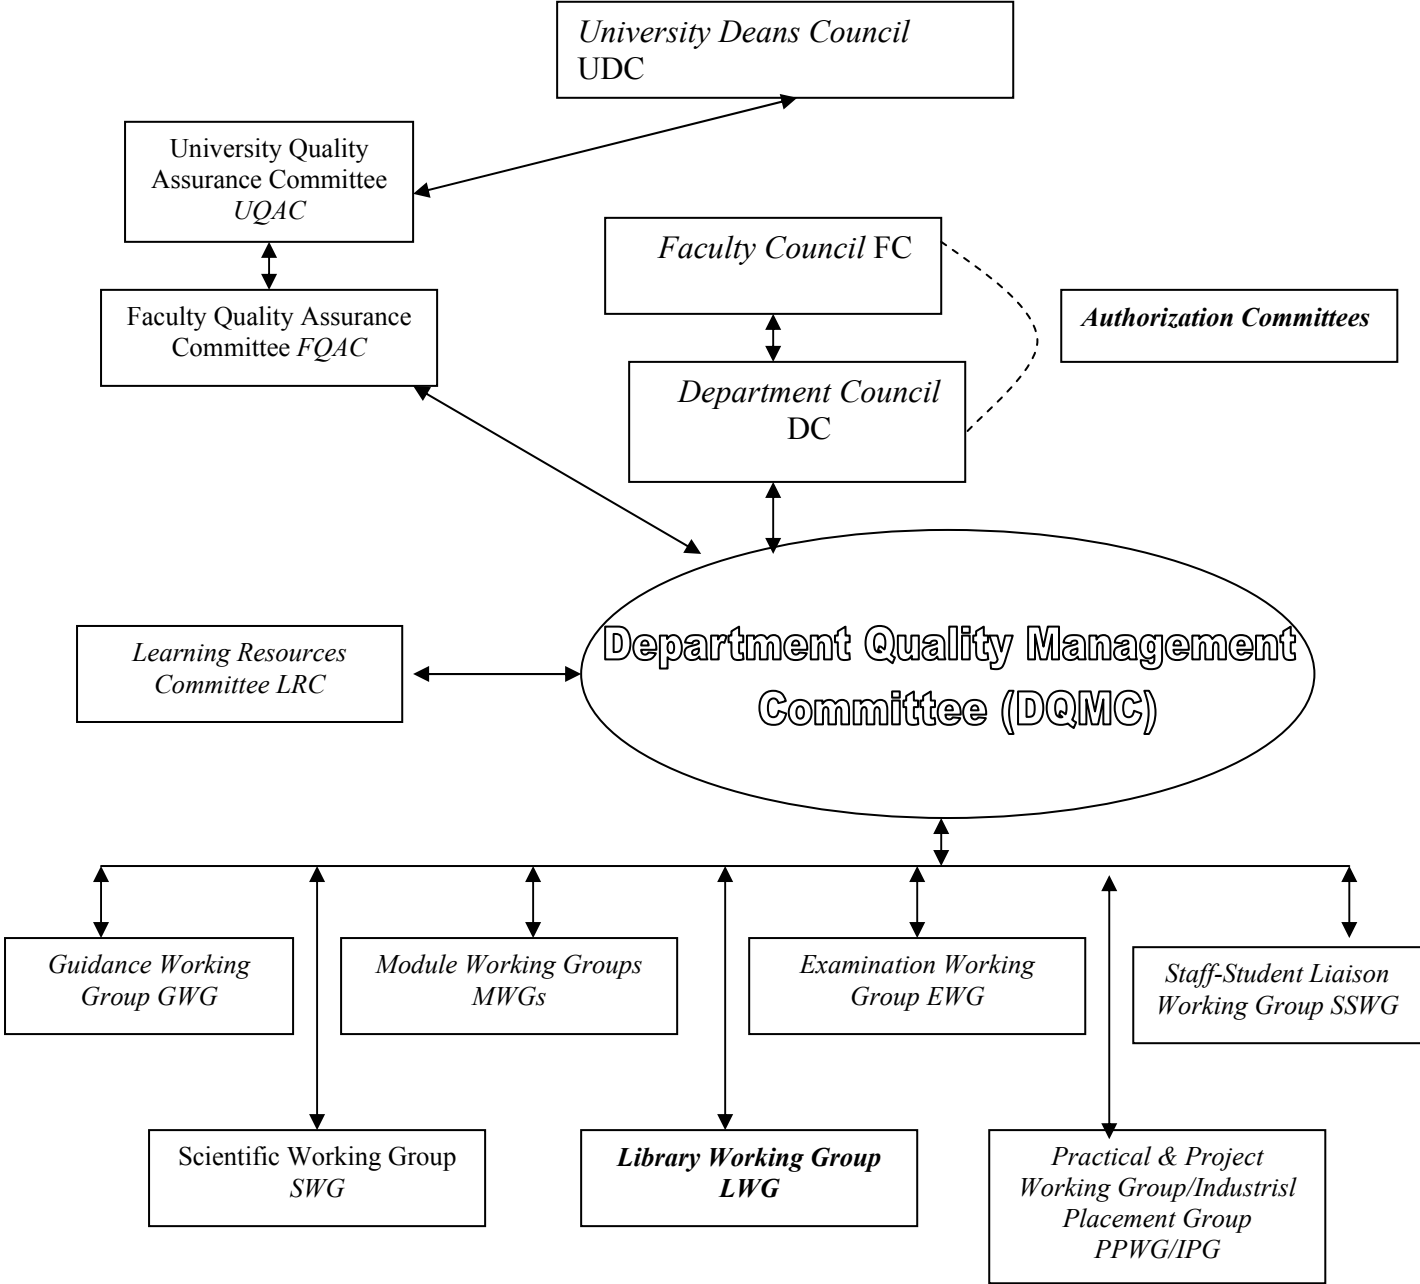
University Deans Council
UDC

University Quality Assurance Committee
UQAC

Faculty Council FC

Faculty Quality Assurance Committee FQAC

Authorization Committees

Department Council
DC

Learning Resources Committee LRC

Department Quality Management Committee (DQMC)

Guidance Working Group GWG

Module Working Groups MWGs

Examination Working Group EWG

Staff-Student Liaison Working Group SSWG

Scientific Working Group SWG

Library Working Group LWG

Practical & Project Working Group/Industrisl Placement Group PPWG/IPG